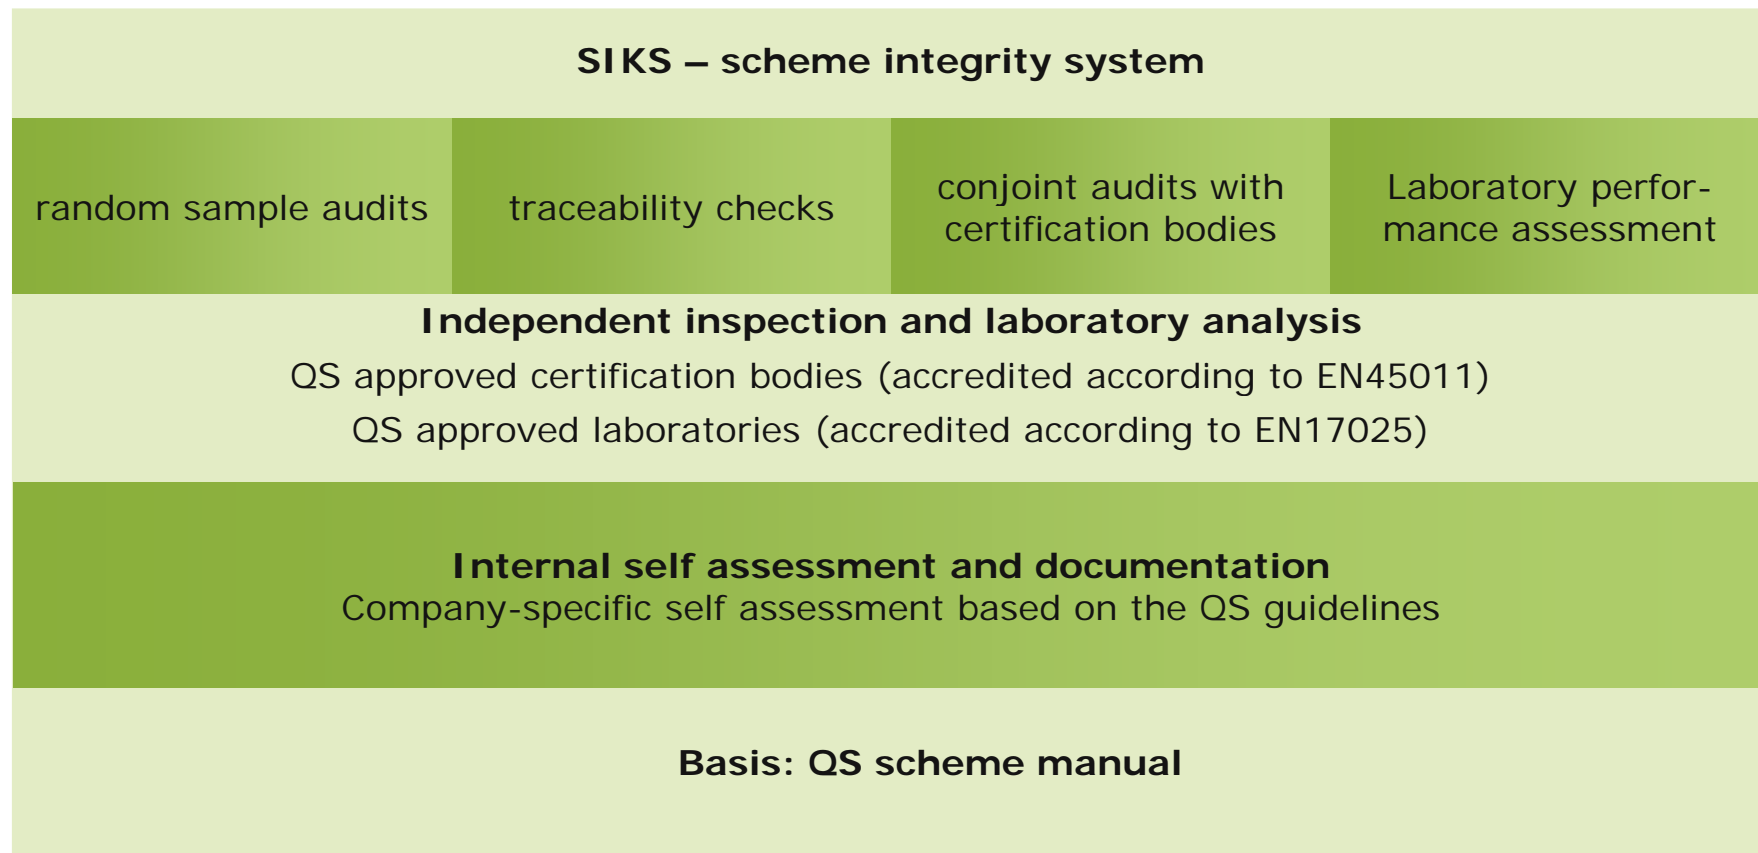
SIKS – scheme integrity system

random sample audits

traceability checks

conjoint audits with certification bodies

Laboratory performance assessment

Independent inspection and laboratory analysis
QS approved certification bodies (accredited according to EN45011)
QS approved laboratories (accredited according to EN17025)

Internal self assessment and documentation
Company-specific self assessment based on the QS guidelines

Basis: QS scheme manual